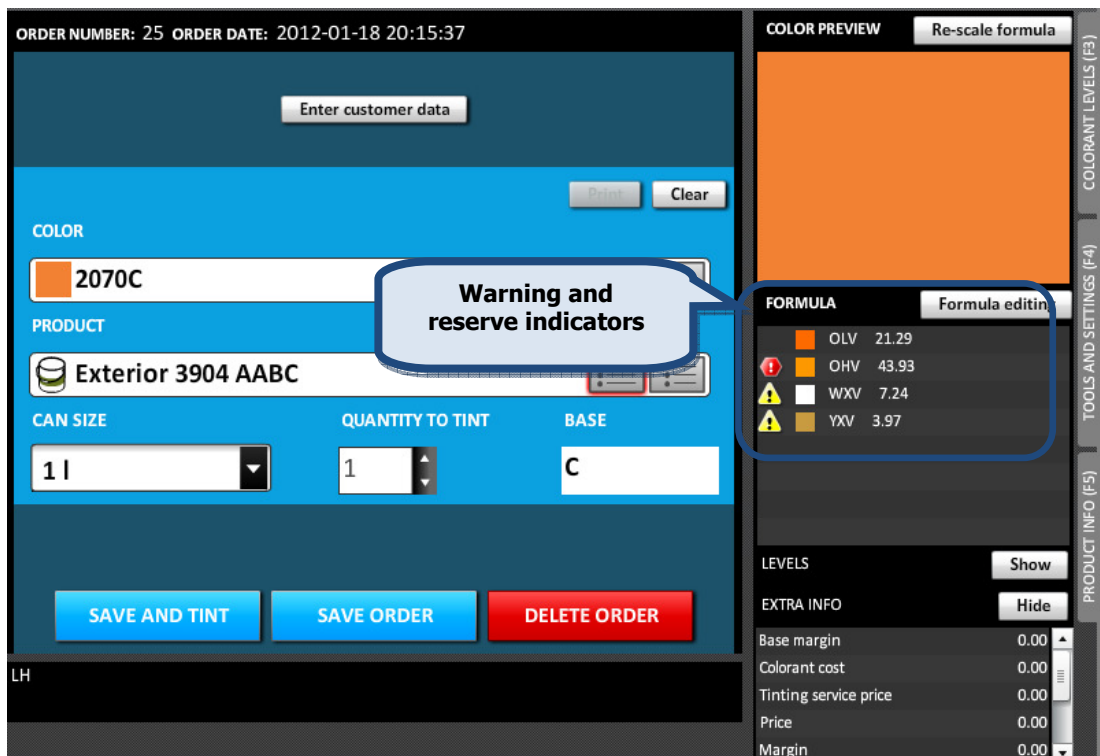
ORDER NUMBER: 25 ORDER DATE: 2012-01-18 20:15:37

Enter customer data

Print Clear

COLOR

2070C

PRODUCT

Exterior 3904 AABC

CAN SIZE

1 l

QUANTITY TO TINT

1

BASE

C

SAVE AND TINT

SAVE ORDER

DELETE ORDER

LH

COLOR PREVIEW

Re-scale formula

Warning and reserve indicators

FORMULA

Formula editing

| | OLV | 21.29 |
|---|---|---|
| | OHV | 43.93 |
| | WXV | 7.24 |
| | YXV | 3.97 |

LEVELS

Show

EXTRA INFO

Hide

| Base margin | 0.00 |
|---|---|
| Colorant cost | 0.00 |
| Tinting service price | 0.00 |
| Price | 0.00 |
| Margin | 0.00 |

COLORANT LEVELS (F3)

TOOLS AND SETTINGS (F4)

PRODUCT INFO (F5)